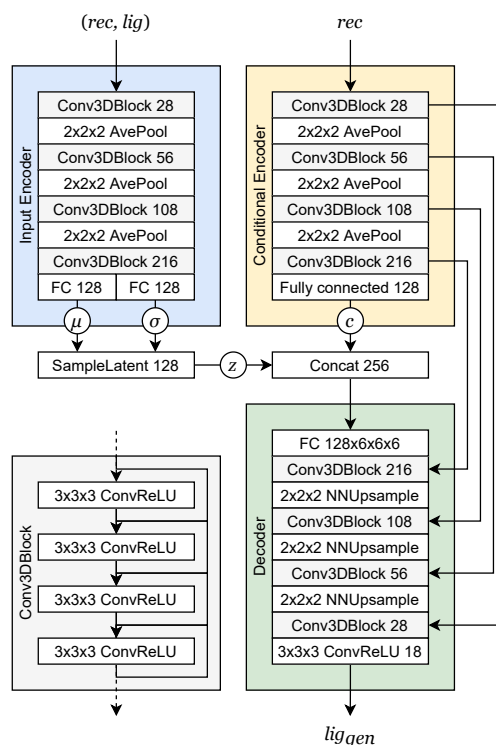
$(rec, lig)$

Input Encoder

Conv3DBlock 28
2x2x2 AvePool
Conv3DBlock 56
2x2x2 AvePool
Conv3DBlock 108
2x2x2 AvePool
Conv3DBlock 216
FC 128
FC 128

$\mu$
$\sigma$

SampleLatent 128

$z$

$rec$

Conditional Encoder

Conv3DBlock 28
2x2x2 AvePool
Conv3DBlock 56
2x2x2 AvePool
Conv3DBlock 108
2x2x2 AvePool
Conv3DBlock 216
Fully connected 128

$c$

Concat 256

Conv3DBlock

3x3x3 ConvReLU
3x3x3 ConvReLU
3x3x3 ConvReLU
3x3x3 ConvReLU

Decoder

FC 128x6x6x6
Conv3DBlock 216
2x2x2 NNUpsample
Conv3DBlock 108
2x2x2 NNUpsample
Conv3DBlock 56
2x2x2 NNUpsample
Conv3DBlock 28
3x3x3 ConvReLU 18

$lig_{gen}$